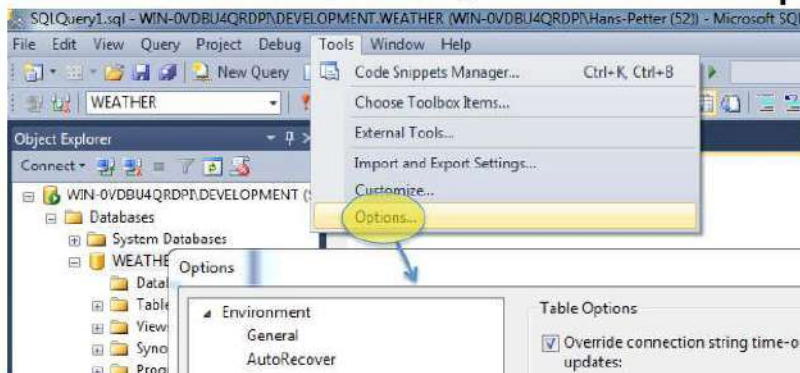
SQLQuery1.sql - WIN-0VDBU4QRDPI\DEVELOPMENT.WEATHER (WIN-0VDBU4QRDPI\Hans-Petter (52)) - Microsoft SQL

File Edit View Query Project Debug Tools Window Help

New Query

WEATHER

Object Explorer

Connect

WIN-0VDBU4QRDPI\DEVELOPMENT (S

Databases

System Databases

WEATHE

Datal

Table

Views

Syno

Prog

Code Snippets Manager... Ctrl+K, Ctrl+B

Choose Toolbox Items...

External Tools...

Import and Export Settings...

Customize...

Options...

Options

Environment

General

AutoRecover

Table Options

Override connection string time-o updates: